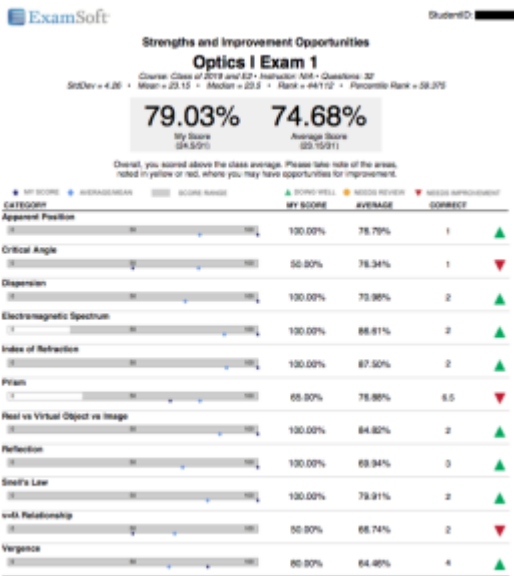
ExamSoft

StudentID:

Strengths and Improvement Opportunities

Optics I Exam 1

Course: Class of 2019 and 63 • Instructor: N/A • Questions: 32

StdDev = 4.26 • Mean = 23.15 • Median = 23.5 • Rank = 44/112 • Percentile Rank = 59.375

79.03%
My Score
(24.5/31)

74.68%
Average Score
(23.15/31)

Overall, you scored above the class average. Please take note of the areas, noted in yellow or red, where you may have opportunities for improvement.

MY SCORE AVERAGE/MEAN SCORE RANGE DOING WELL NEEDS REVIEW NEEDS IMPROVEMENT

| CATEGORY | MY SCORE | AVERAGE | CORRECT |
|---|---|---|---|
| Apparent Position | 100.00% | 76.79% | 1 |
| Critical Angle | 50.00% | 76.34% | 1 |
| Dispersion | 100.00% | 70.98% | 2 |
| Electromagnetic Spectrum | 100.00% | 86.61% | 2 |
| Index of Refraction | 100.00% | 87.50% | 2 |
| Prism | 65.00% | 76.88% | 6.5 |
| Real vs Virtual Object vs Image | 100.00% | 84.82% | 2 |
| Reflection | 100.00% | 69.94% | 3 |
| Snell's Law | 100.00% | 79.91% | 2 |
| v-f-λ Relationship | 50.00% | 66.74% | 2 |
| Vergence | 80.00% | 64.46% | 4 |